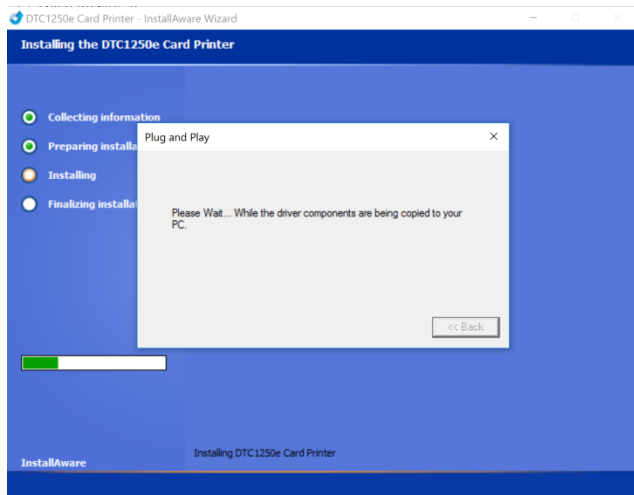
DTC1250e Card Printer - InstallAware Wizard

Installing the DTC1250e Card Printer

Collecting information

Preparing installa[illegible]

Installing

Finalizing installat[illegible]

Plug and Play

×

Please Wait... While the driver components are being copied to your PC.

<< Back

InstallAware

Installing DTC1250e Card Printer